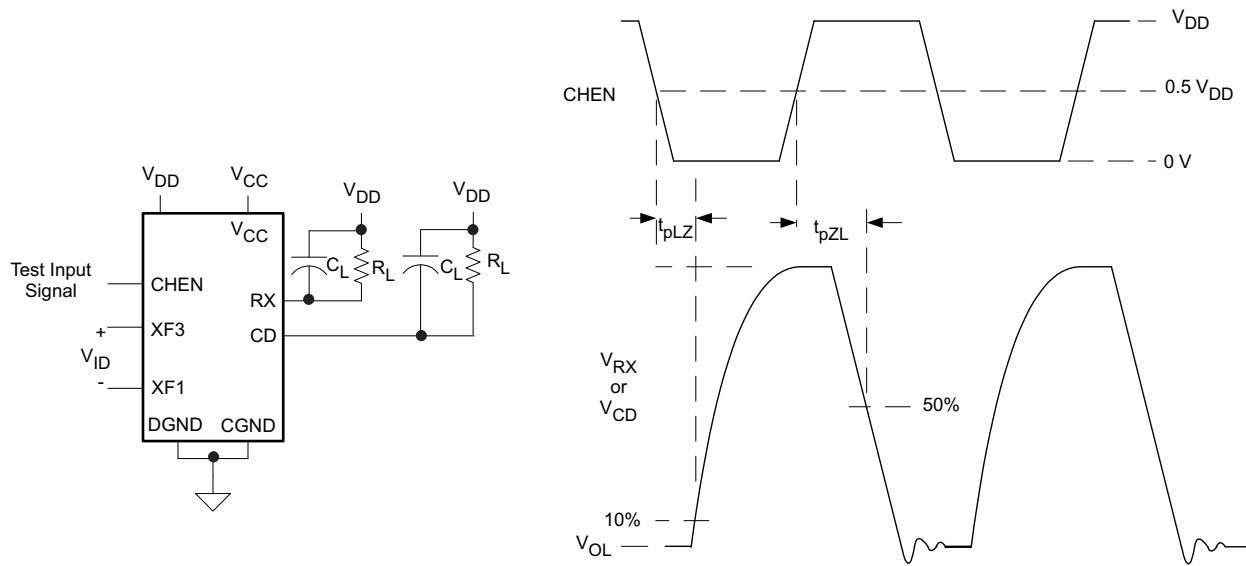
$V_{DD}$
$V_{CC}$
$V_{DD}$
$V_{DD}$
$V_{CC}$
$C_L$
$R_L$
$C_L$
$R_L$
Test Input Signal
CHEN
RX
+
XF3
CD
$V_{ID}$
-
XF1
DGND
CGND

CHEN
$V_{DD}$
$0.5\ V_{DD}$
0 V
$t_{pLZ}$
$t_{pZL}$
$V_{RX}$
or
$V_{CD}$
50%
10%
$V_{OL}$